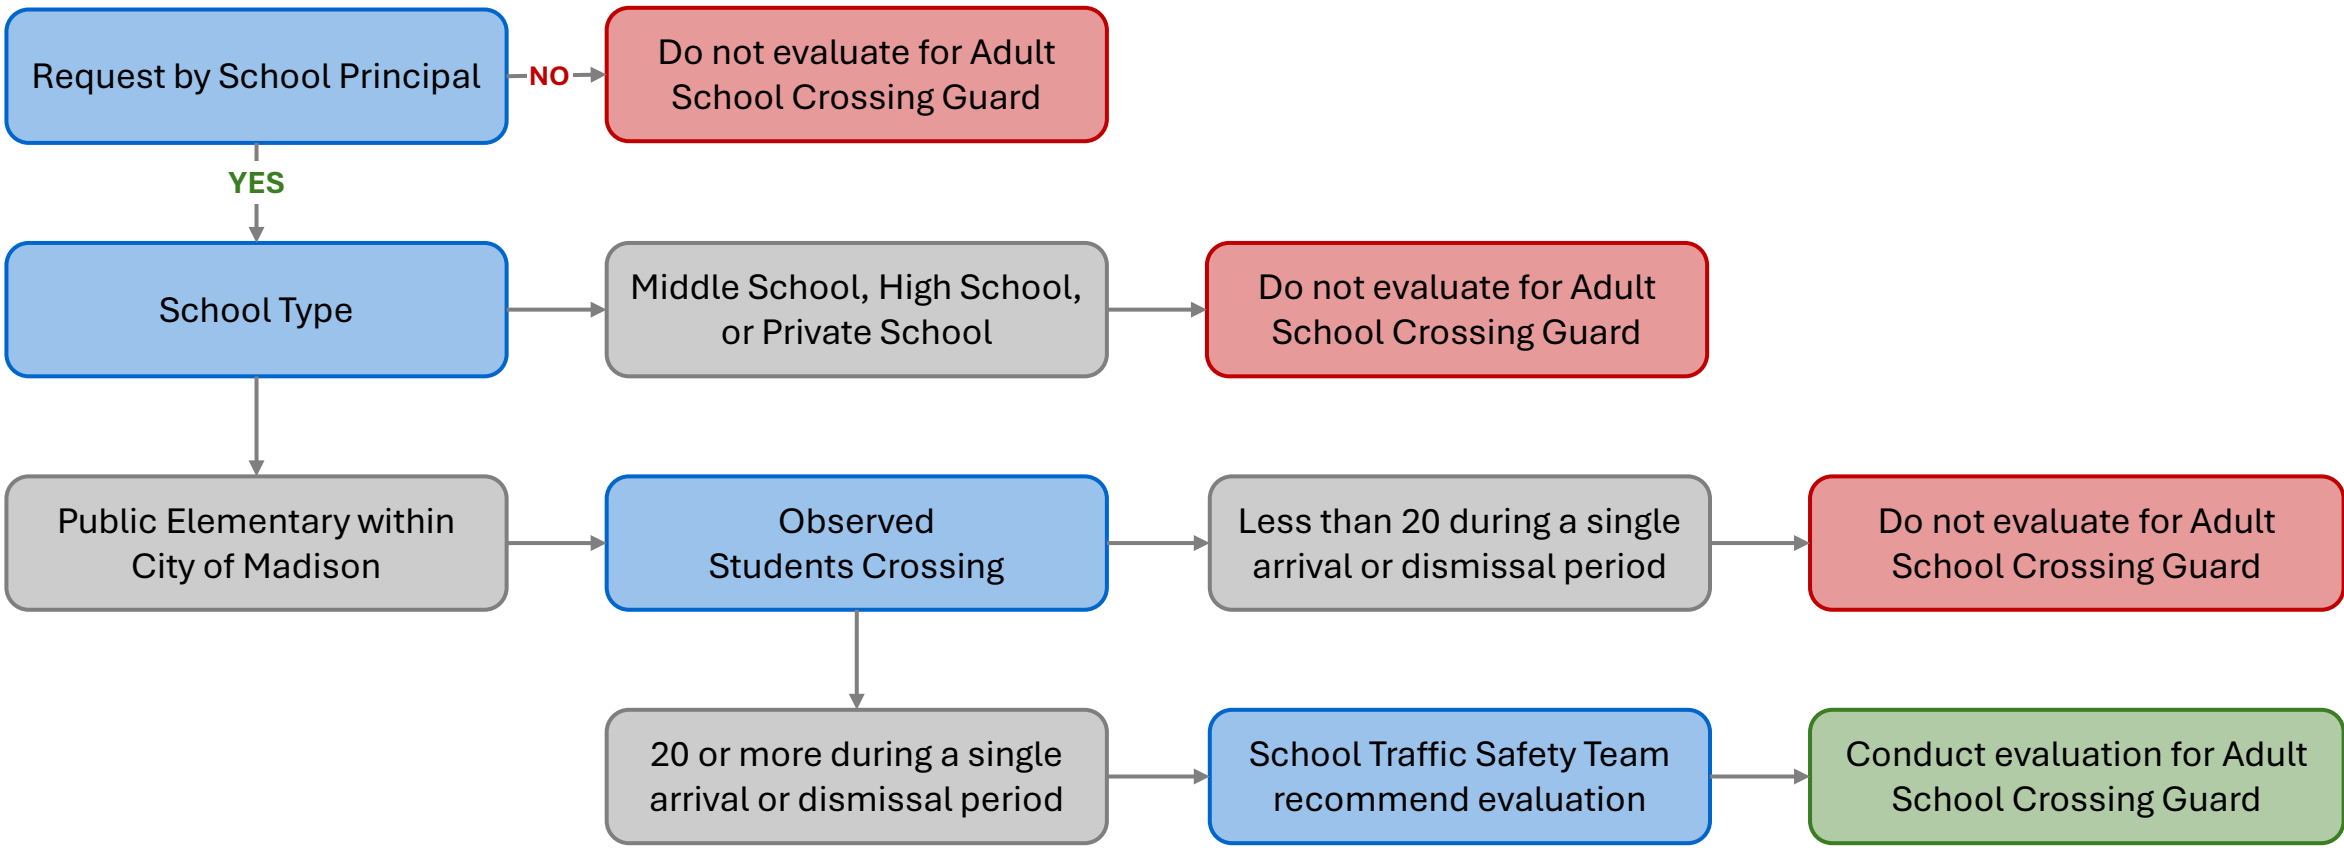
Request by School Principal

NO

Do not evaluate for Adult School Crossing Guard

YES

School Type

Middle School, High School, or Private School

Do not evaluate for Adult School Crossing Guard

Public Elementary within City of Madison

Observed Students Crossing

Less than 20 during a single arrival or dismissal period

Do not evaluate for Adult School Crossing Guard

20 or more during a single arrival or dismissal period

School Traffic Safety Team recommend evaluation

Conduct evaluation for Adult School Crossing Guard